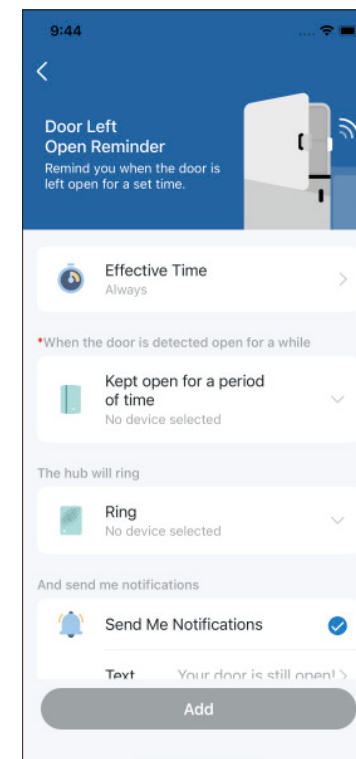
9:44

<

Door Left
Open Reminder
Remind you when the door is left open for a set time.

Effective Time
Always

*When the door is detected open for a while

Kept open for a period of time
No device selected

The hub will ring

Ring
No device selected

And send me notifications

Send Me Notifications

Text
Your door is still open!

Add